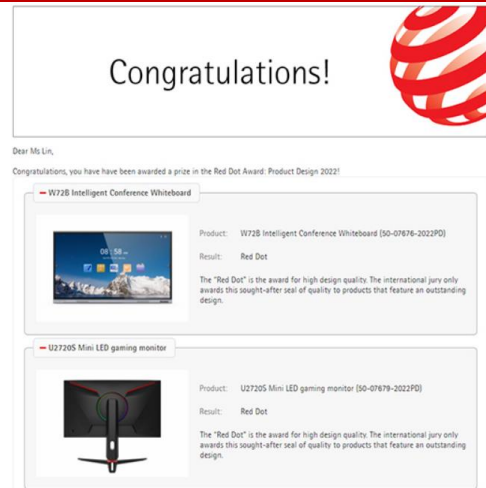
Congratulations!

Dear Ms Lin,

Congratulations, you have have been awarded a prize in the Red Dot Award: Product Design 2022!

W72B Intelligent Conference Whiteboard

16:58

Product: W72B Intelligent Conference Whiteboard (50-07676-2022PD)

Result: Red Dot

The "Red Dot" is the award for high design quality. The international jury only awards this sought-after seal of quality to products that feature an outstanding design.

U2720S Mini LED gaming monitor

Product: U2720S Mini LED gaming monitor (50-07679-2022PD)

Result: Red Dot

The "Red Dot" is the award for high design quality. The international jury only awards this sought-after seal of quality to products that feature an outstanding design.